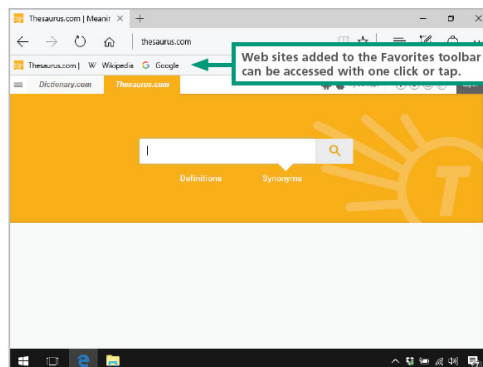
Thesaurus.com | Meanin ×  +

thesaurus.com

Thesaurus.com | W Wikipedia G Google

Web sites added to the Favorites toolbar can be accessed with one click or tap.

Dictionary.com  Thesaurus.com

Definitions  Synonyms

T